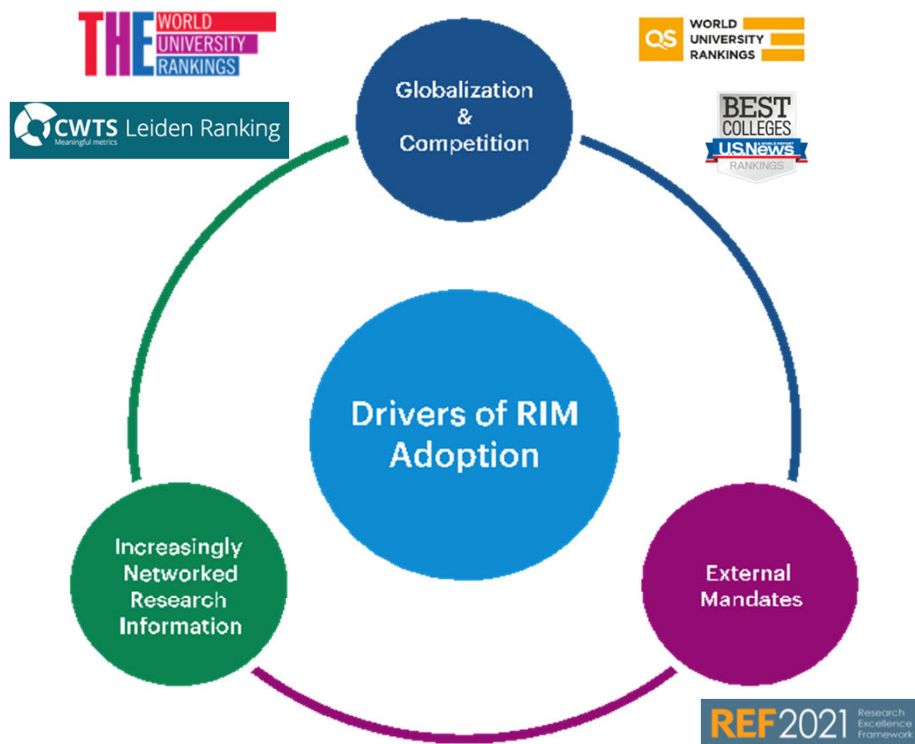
THE WORLD UNIVERSITY RANKINGS

CWTS Leiden Ranking
Meaningful metrics

QS WORLD UNIVERSITY RANKINGS

BEST COLLEGES
USNews
RANKINGS

Globalization & Competition

Drivers of RIM Adoption

Increasingly Networked Research Information

External Mandates

REF2021 Research Excellence Framework